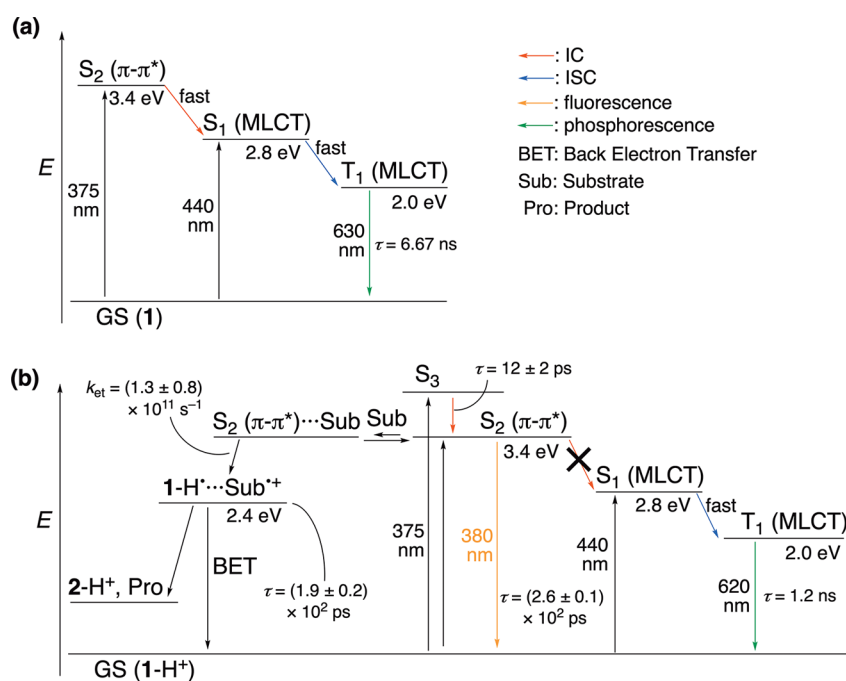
(a)

$S_2$ (π-π*)
3.4 eV
fast
$S_1$ (MLCT)
2.8 eV
fast
$T_1$ (MLCT)
2.0 eV
E
375 nm
440 nm
630 nm
$\tau$ = 6.67 ns
GS (1)

: IC
: ISC
: fluorescence
: phosphorescence
BET: Back Electron Transfer
Sub: Substrate
Pro: Product

(b)

$k_{et}$ = (1.3 ± 0.8) × $10^{11}$ $s^{-1}$
$S_2$ (π-π*)···Sub
Sub
$S_3$
$\tau$ = 12 ± 2 ps
$S_2$ (π-π*)
3.4 eV
$S_1$ (MLCT)
2.8 eV
fast
$T_1$ (MLCT)
2.0 eV
1-H$^•$···Sub$^{•+}$
2.4 eV
E
BET
2-H$^+$, Pro
$\tau$ = (1.9 ± 0.2) × $10^2$ ps
375 nm
380 nm
440 nm
620 nm
$\tau$ = (2.6 ± 0.1) × $10^2$ ps
$\tau$ = 1.2 ns
GS (1-H$^+$)